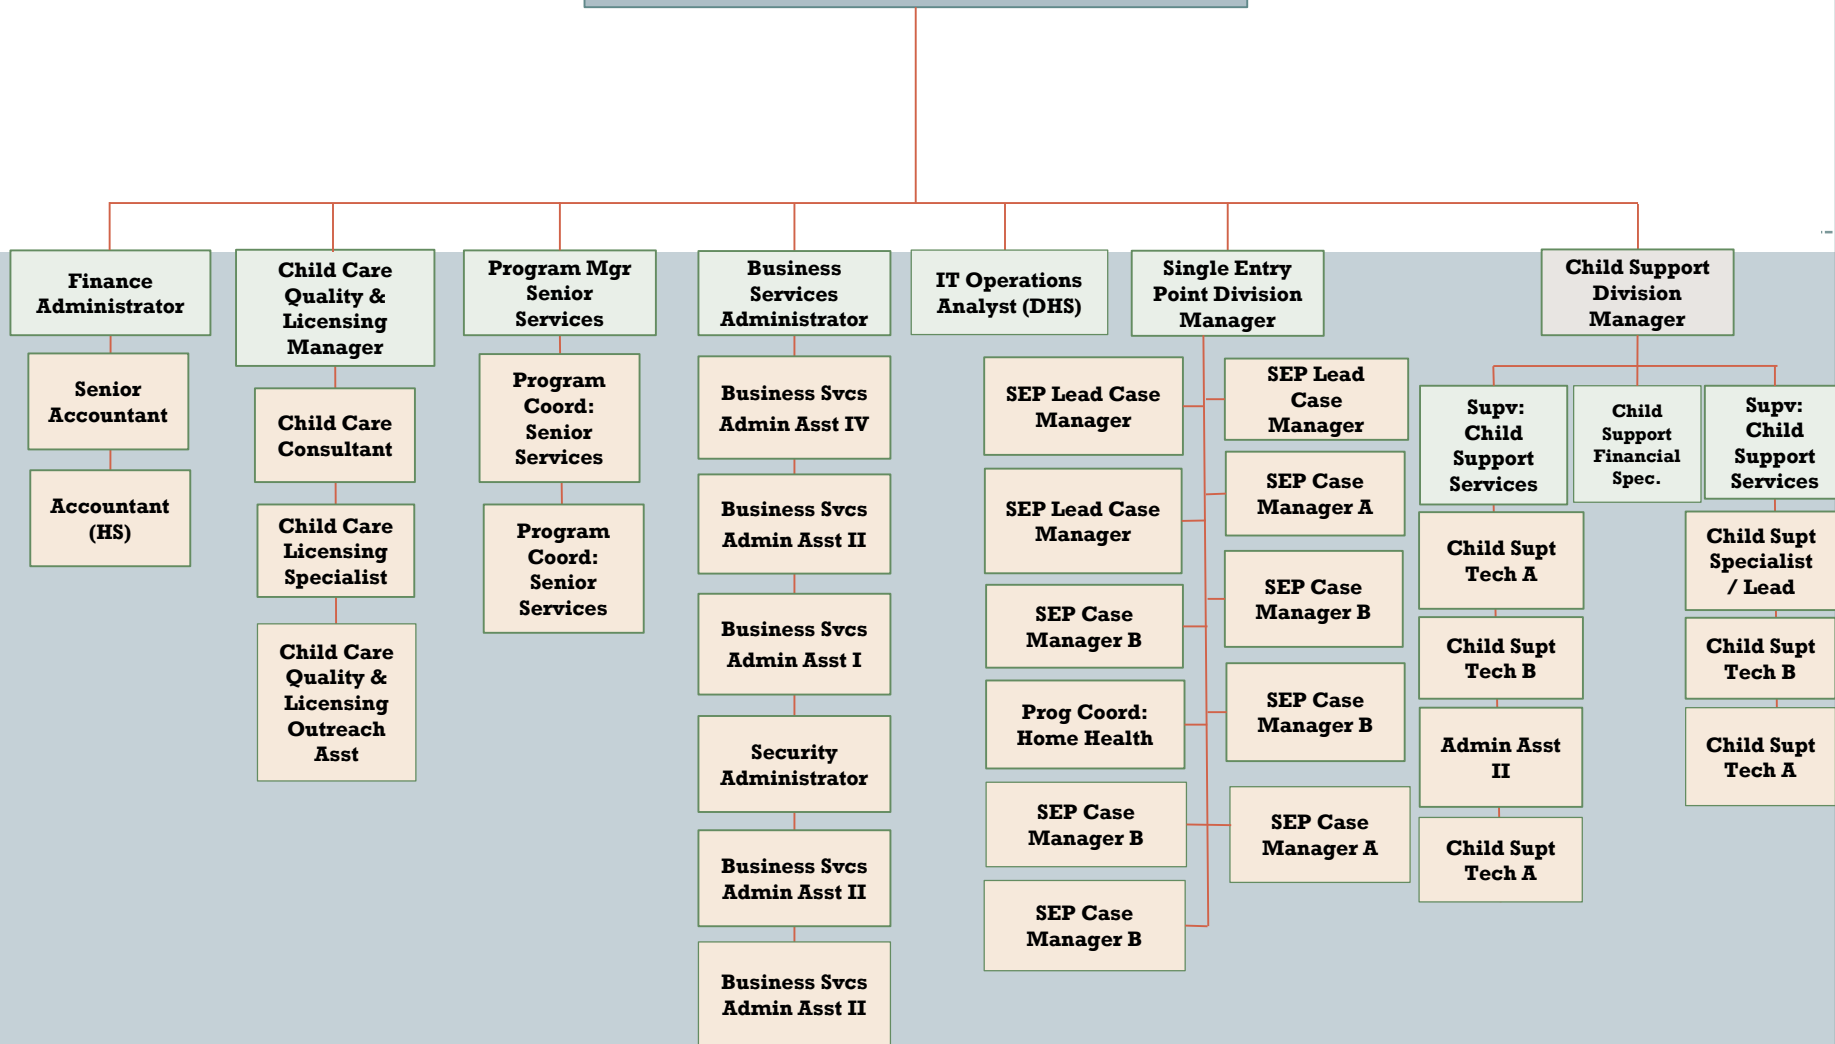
Finance Administrator

Senior Accountant

Accountant (HS)

Child Care Quality & Licensing Manager

Child Care Consultant

Child Care Licensing Specialist

Child Care Quality & Licensing Outreach Asst

Program Mgr Senior Services

Program Coord: Senior Services

Program Coord: Senior Services

Business Services Administrator

Business Svcs Admin Asst IV

Business Svcs Admin Asst II

Business Svcs Admin Asst I

Security Administrator

Business Svcs Admin Asst II

Business Svcs Admin Asst II

IT Operations Analyst (DHS)

Single Entry Point Division Manager

SEP Lead Case Manager

SEP Lead Case Manager

SEP Case Manager B

Prog Coord: Home Health

SEP Case Manager B

SEP Case Manager B

SEP Lead Case Manager

SEP Case Manager A

SEP Case Manager B

SEP Case Manager B

SEP Case Manager A

Child Support Division Manager

Supv: Child Support Services

Child Supt Tech A

Child Supt Tech B

Admin Asst II

Child Supt Tech A

Child Support Financial Spec.

Supv: Child Support Services

Child Supt Specialist / Lead

Child Supt Tech B

Child Supt Tech A